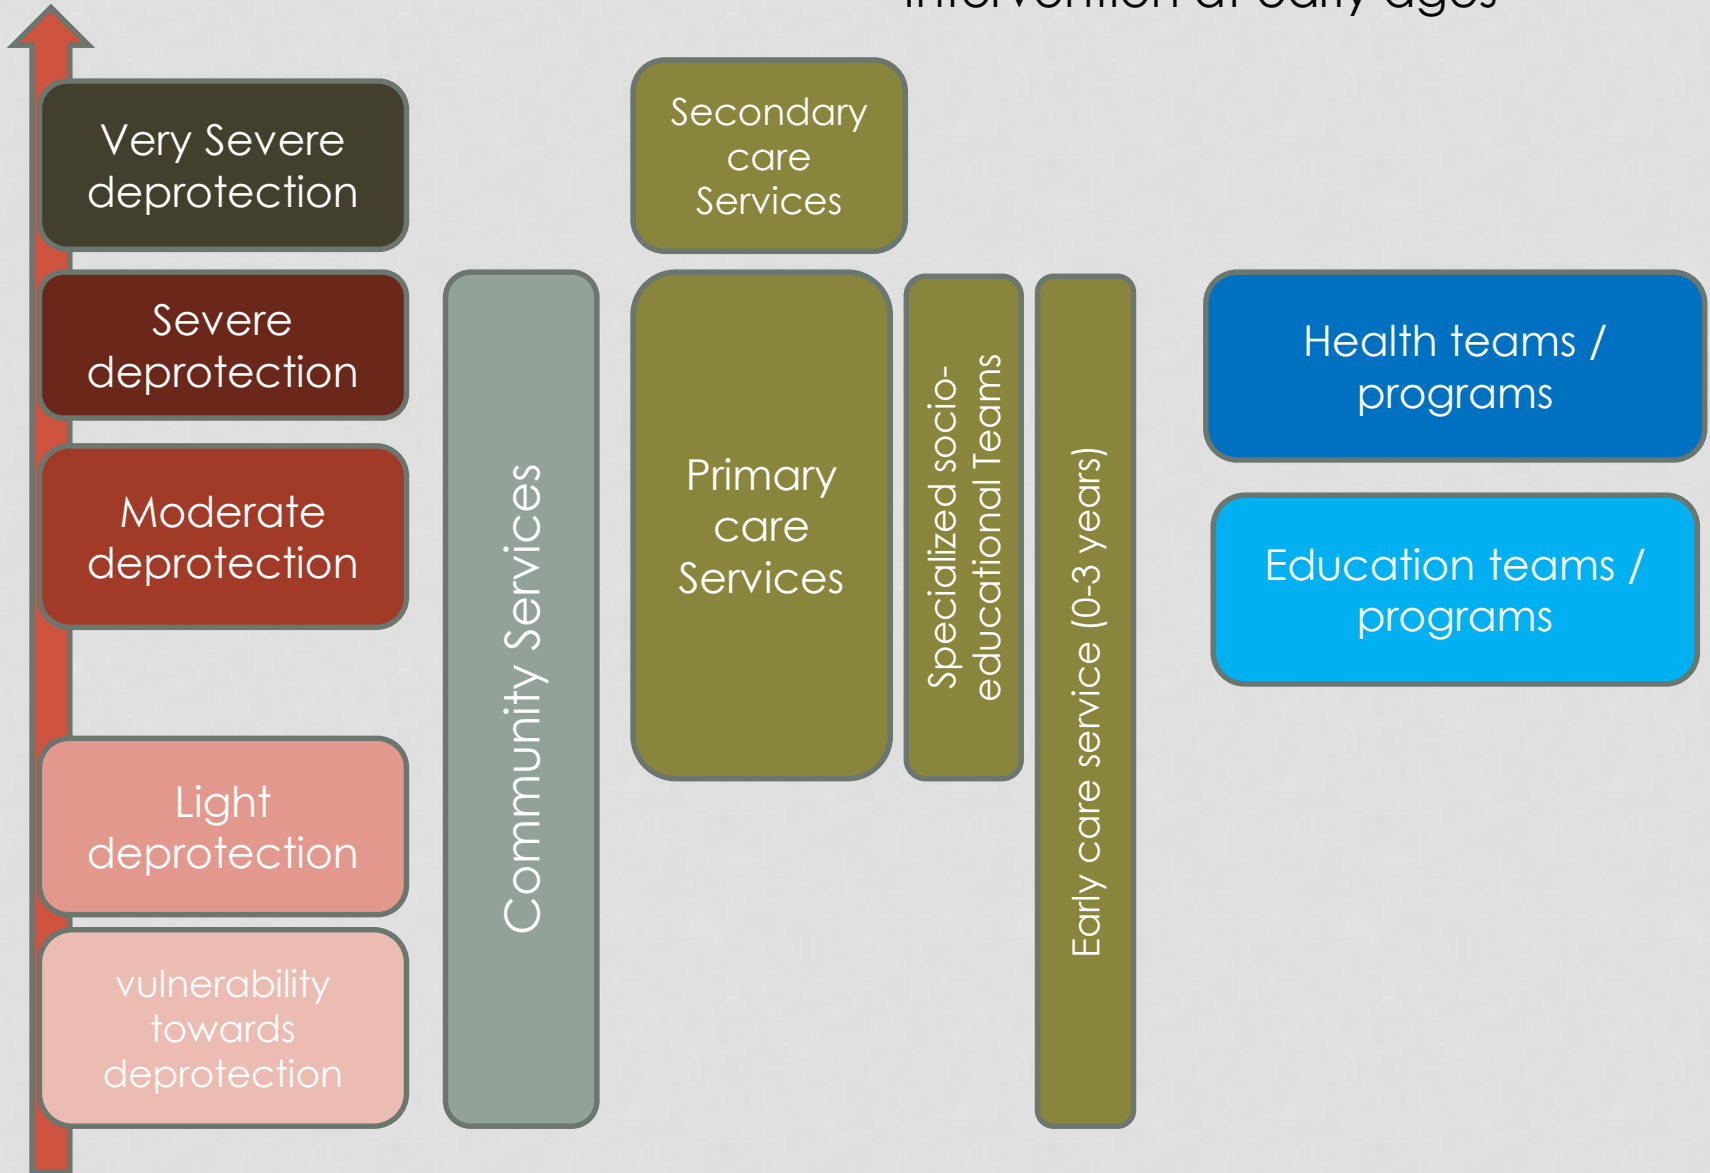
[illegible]

Very Severe deprotection

Severe deprotection

Moderate deprotection

Light deprotection

vulnerability towards deprotection

Community Services

Secondary care Services

Primary care Services

Specialized socio-educational Teams

Early care service (0-3 years)

Health teams / programs

Education teams / programs